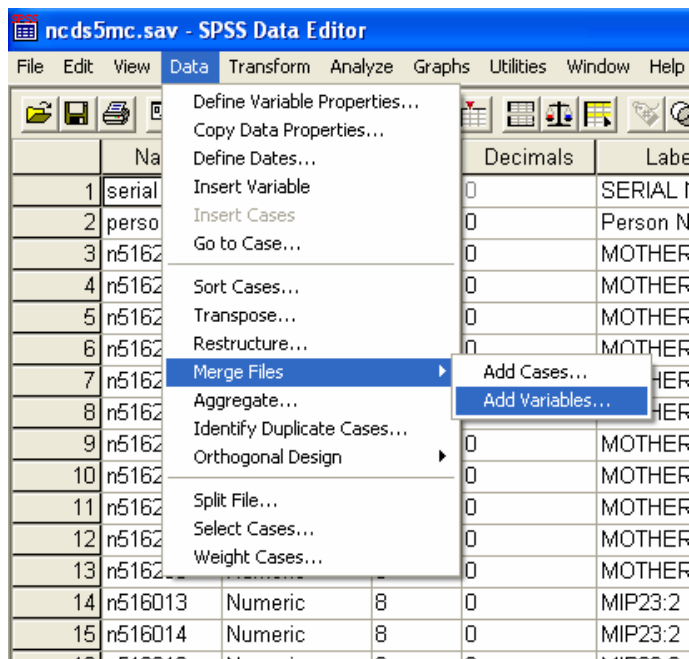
ncds5mc.sav - SPSS Data Editor

File Edit View Data Transform Analyze Graphs Utilities Window Help

Define Variable Properties...
Copy Data Properties...
Define Dates...
Insert Variable
Insert Cases
Go to Case...
Sort Cases...
Transpose...
Restructure...
Merge Files
Aggregate...
Identify Duplicate Cases...
Orthogonal Design
Split File...
Select Cases...
Weight Cases...

Add Cases...
Add Variables...

| | Na | | | Decimals | Labe |
|---|---|---|---|---|---|
| 1 | serial | | | 0 | SERIAL N |
| 2 | perso | | | 0 | Person N |
| 3 | n5162 | | | 0 | MOTHER |
| 4 | n5162 | | | 0 | MOTHER |
| 5 | n5162 | | | 0 | MOTHER |
| 6 | n5162 | | | 0 | MOTHER |
| 7 | n5162 | | | 0 | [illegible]HER |
| 8 | n5162 | | | 0 | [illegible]HER |
| 9 | n5162 | | | 0 | MOTHER |
| 10 | n5162 | | | 0 | MOTHER |
| 11 | n5162 | | | 0 | MOTHER |
| 12 | n5162 | | | 0 | MOTHER |
| 13 | n5162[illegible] | Numeric | | 0 | MOTHER |
| 14 | n516013 | Numeric | 8 | 0 | MIP23:2 |
| 15 | n516014 | Numeric | 8 | 0 | MIP23:2 |